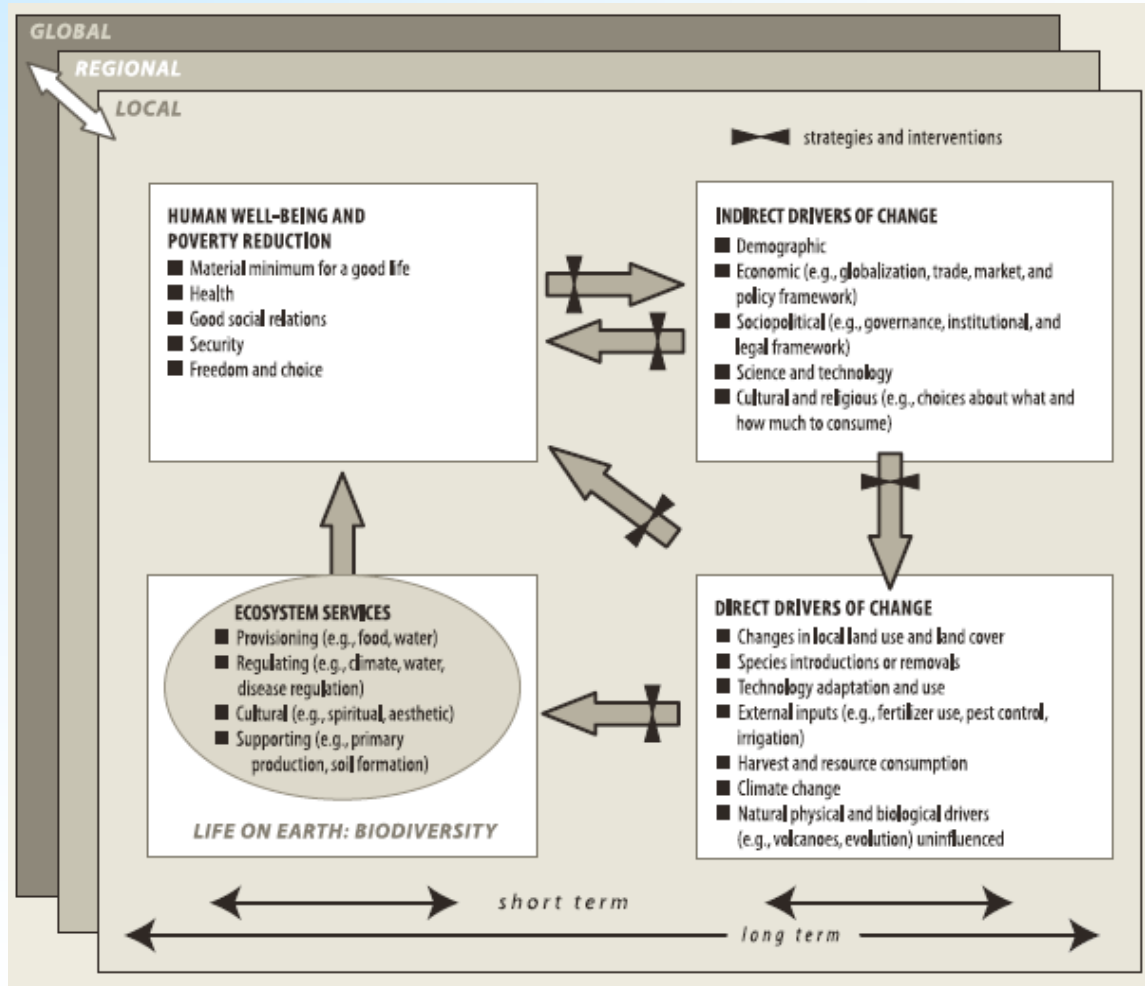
GLOBAL
REGIONAL
LOCAL

strategies and interventions

HUMAN WELL-BEING AND POVERTY REDUCTION
■ Material minimum for a good life
■ Health
■ Good social relations
■ Security
■ Freedom and choice

INDIRECT DRIVERS OF CHANGE
■ Demographic
■ Economic (e.g., globalization, trade, market, and policy framework)
■ Sociopolitical (e.g., governance, institutional, and legal framework)
■ Science and technology
■ Cultural and religious (e.g., choices about what and how much to consume)

ECOSYSTEM SERVICES
■ Provisioning (e.g., food, water)
■ Regulating (e.g., climate, water, disease regulation)
■ Cultural (e.g., spiritual, aesthetic)
■ Supporting (e.g., primary production, soil formation)

LIFE ON EARTH: BIODIVERSITY

DIRECT DRIVERS OF CHANGE
■ Changes in local land use and land cover
■ Species introductions or removals
■ Technology adaptation and use
■ External inputs (e.g., fertilizer use, pest control, irrigation)
■ Harvest and resource consumption
■ Climate change
■ Natural physical and biological drivers (e.g., volcanoes, evolution) uninfluenced

short term

long term